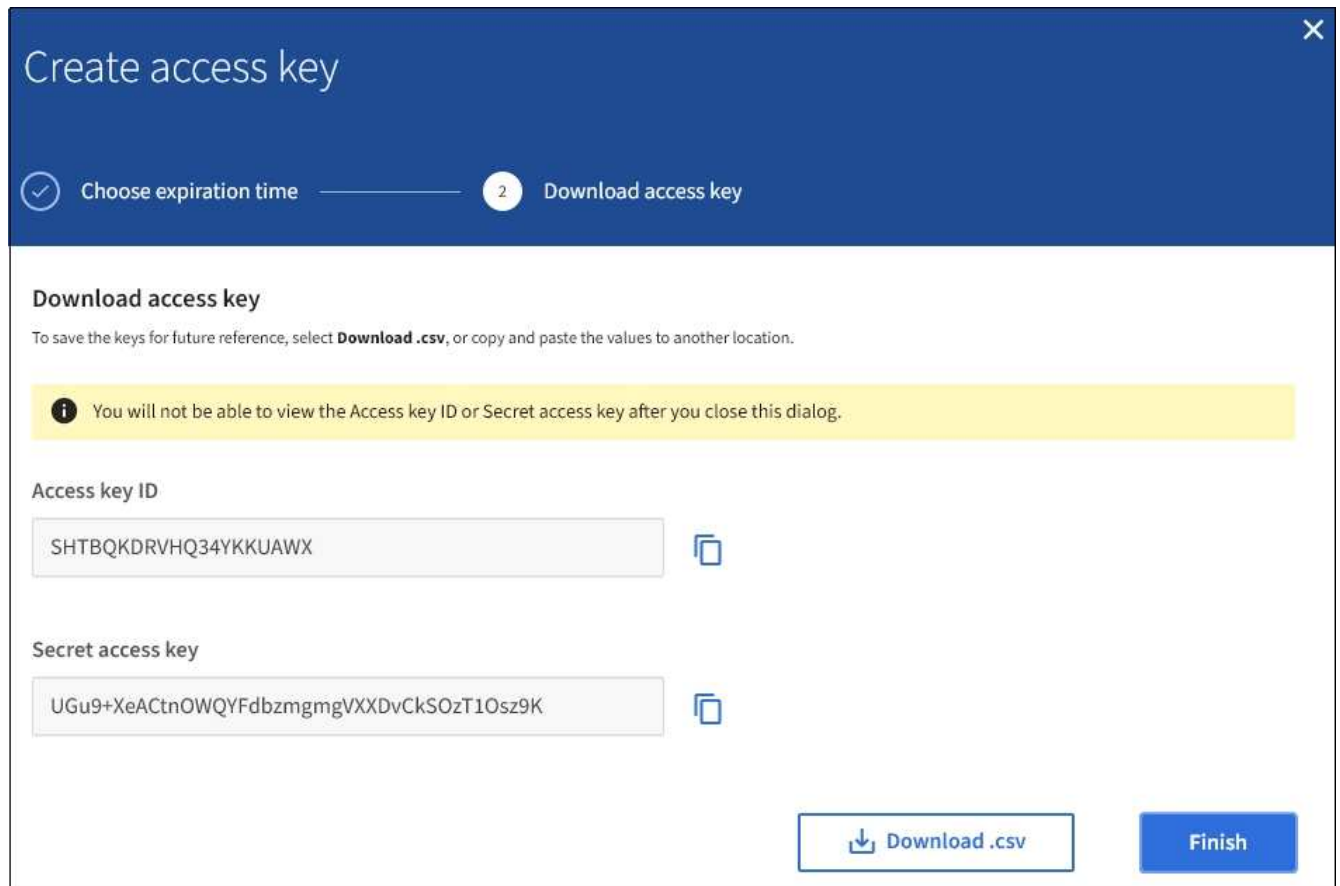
Create access key

×

Choose expiration time

2 Download access key

Download access key

To save the keys for future reference, select **Download .csv**, or copy and paste the values to another location.

You will not be able to view the Access key ID or Secret access key after you close this dialog.

Access key ID

SHTBQKDRVHQ34YKKUAWX

Secret access key

UGu9+XeACtnOWQYFdbzmgmgVXXDvCkSOzT1Osz9K

Download .csv

Finish